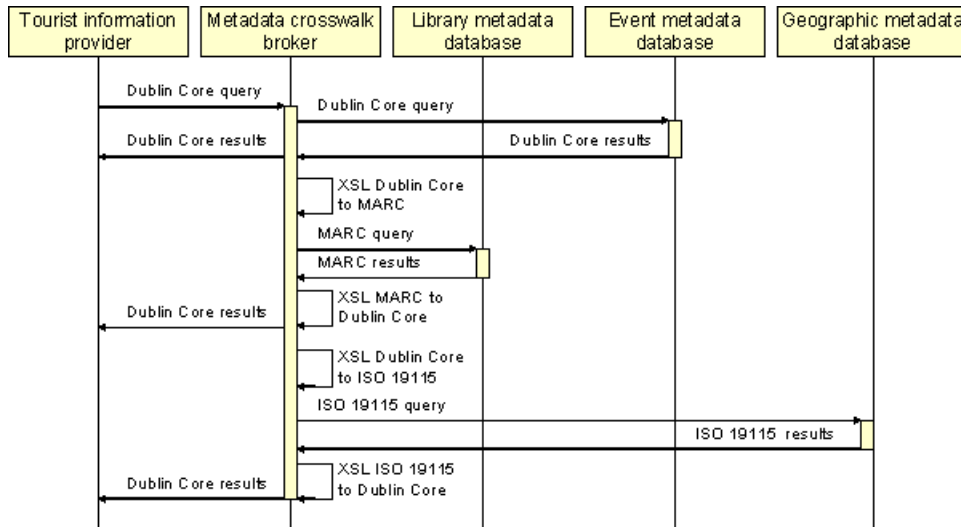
Tourist information provider

Metadata crosswalk broker

Library metadata database

Event metadata database

Geographic metadata database

Dublin Core query

Dublin Core query

Dublin Core results

Dublin Core results

XSL Dublin Core to MARC

MARC query

MARC results

XSL MARC to Dublin Core

Dublin Core results

XSL Dublin Core to ISO 19115

ISO 19115 query

ISO 19115 results

XSL ISO 19115 to Dublin Core

Dublin Core results